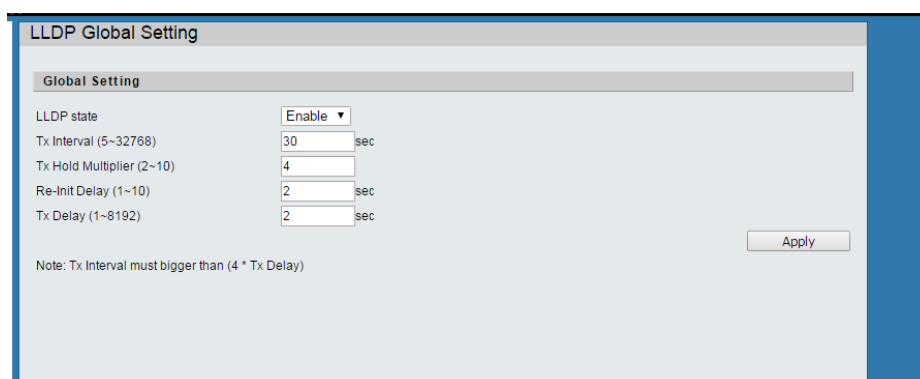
LLDP Global Setting

Global Setting

| | |
|---|---|
| LLDP state | Enable ▼ |
| Tx Interval (5~32768) | 30 sec |
| Tx Hold Multiplier (2~10) | 4 |
| Re-Init Delay (1~10) | 2 sec |
| Tx Delay (1~8192) | 2 sec |

Apply

Note: Tx Interval must bigger than (4 * Tx Delay)